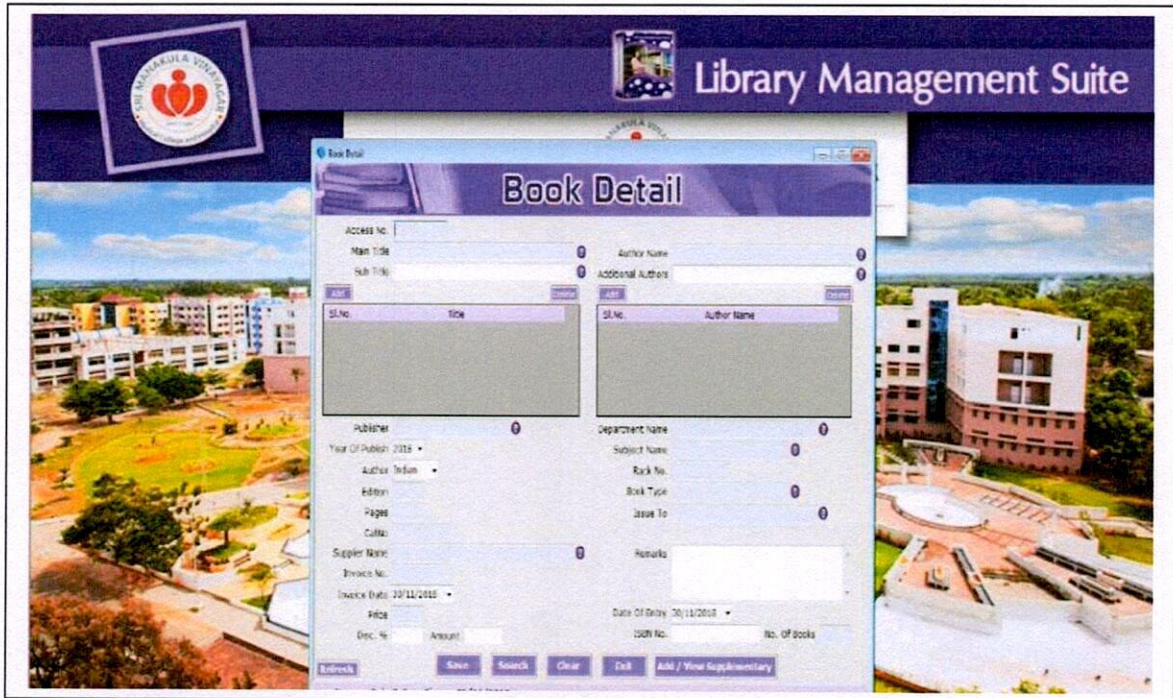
SRI MANAKULA VINAYAGAR

Library Management Suite

Book Detail

Book Detail

Access No.

Main Title

Sub Title

Add

Delete

Sl.No. | Title

Author Name

Additional Authors

Add

Delete

Sl.No. | Author Name

Publisher

Year Of Publish 2018

Author Indian

Edition

Pages

CallNo

Supplier Name

Invoice No.

Invoice Date 30/11/2018

Price

Disc. %

Amount

Department Name

Subject Name

Rack No.

Book Type

Issue To

Remarks

Date Of Entry 30/11/2018

ISBN No.

No. Of Books

Refresh

Save

Search

Clear

Exit

Add / View Supplementary